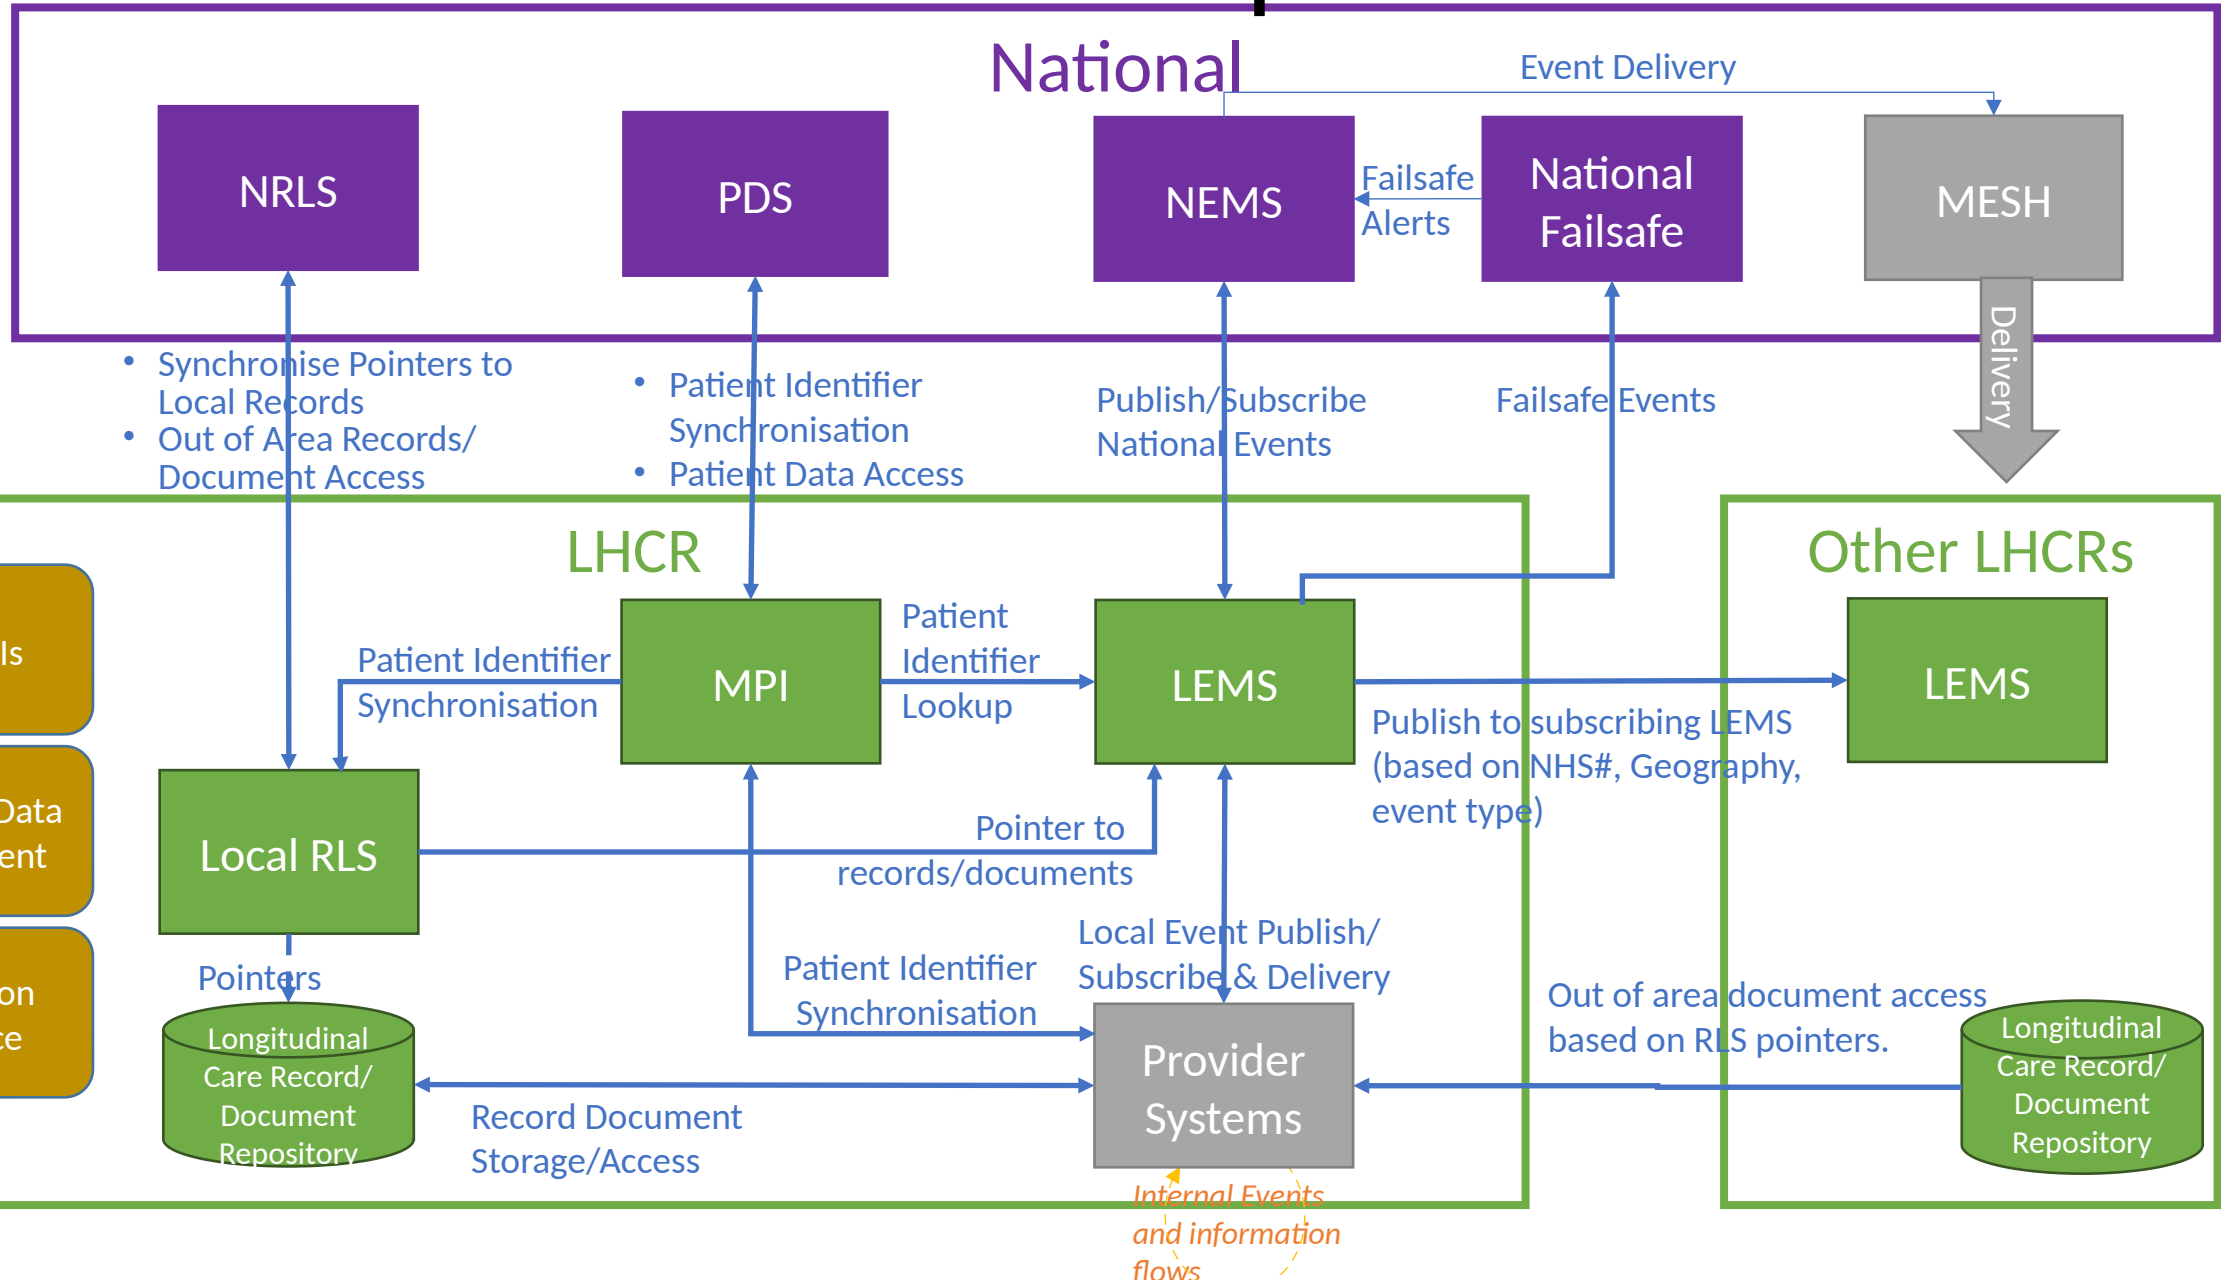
National

Event Delivery

NRLS

PDS

NEMS

Failsafe Alerts

National Failsafe

MESH

Delivery

• Synchronise Pointers to Local Records
• Out of Area Records/ Document Access

• Patient Identifier Synchronisation
• Patient Data Access

Publish/Subscribe National Events

Failsafe Events

LHCR

Other LHCRs

ls

Data
ent

on
ce

Patient Identifier Synchronisation

MPI

Patient Identifier Lookup

LEMS

LEMS

Publish to subscribing LEMS (based on NHS#, Geography, event type)

Local RLS

Pointer to records/documents

Local Event Publish/ Subscribe & Delivery

Pointers

Patient Identifier Synchronisation

Out of area document access based on RLS pointers.

Longitudinal Care Record/ Document Repository

Provider Systems

Longitudinal Care Record/ Document Repository

Record Document Storage/Access

Internal Events and information flows